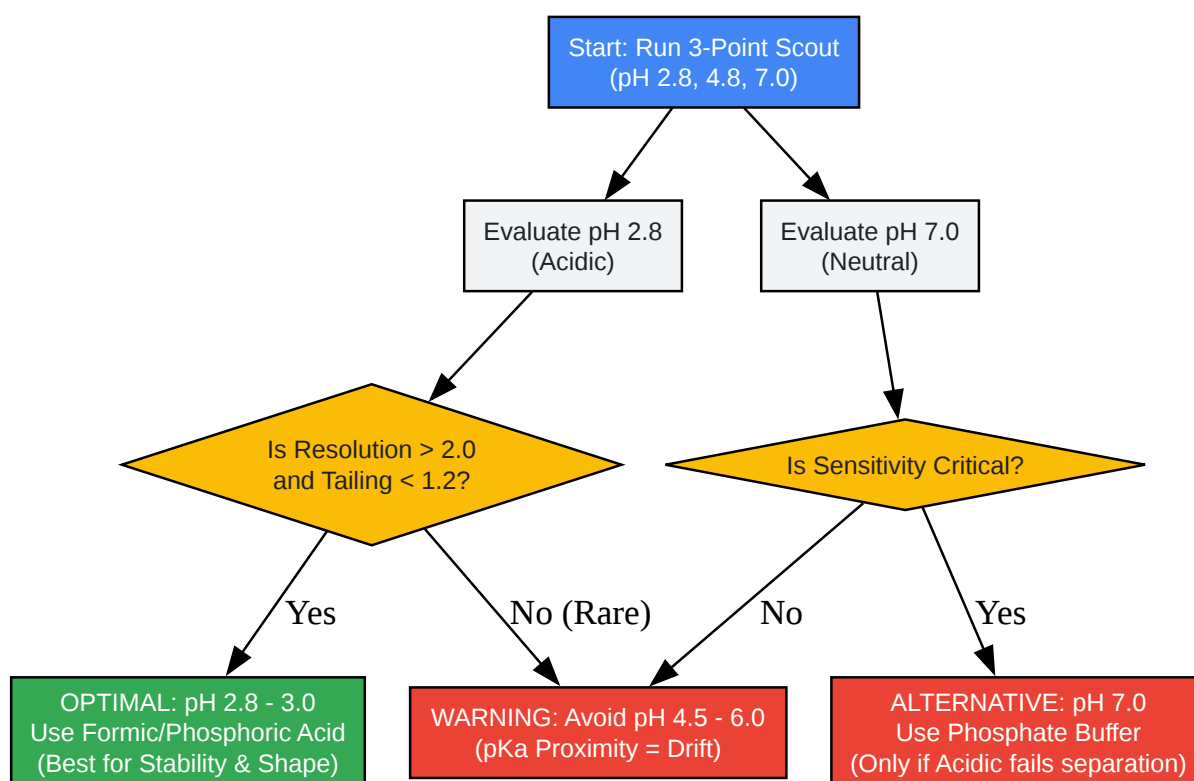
Start: Run 3-Point Scout
(pH 2.8, 4.8, 7.0)

Evaluate pH 2.8
(Acidic)

Evaluate pH 7.0
(Neutral)

Is Resolution > 2.0
and Tailing < 1.2?

Is Sensitivity Critical?

Yes

No (Rare)

No

Yes

OPTIMAL: pH 2.8 - 3.0
Use Formic/Phosphoric Acid
(Best for Stability & Shape)

WARNING: Avoid pH 4.5 - 6.0
(pKa Proximity = Drift)

ALTERNATIVE: pH 7.0
Use Phosphate Buffer
(Only if Acidic fails separation)